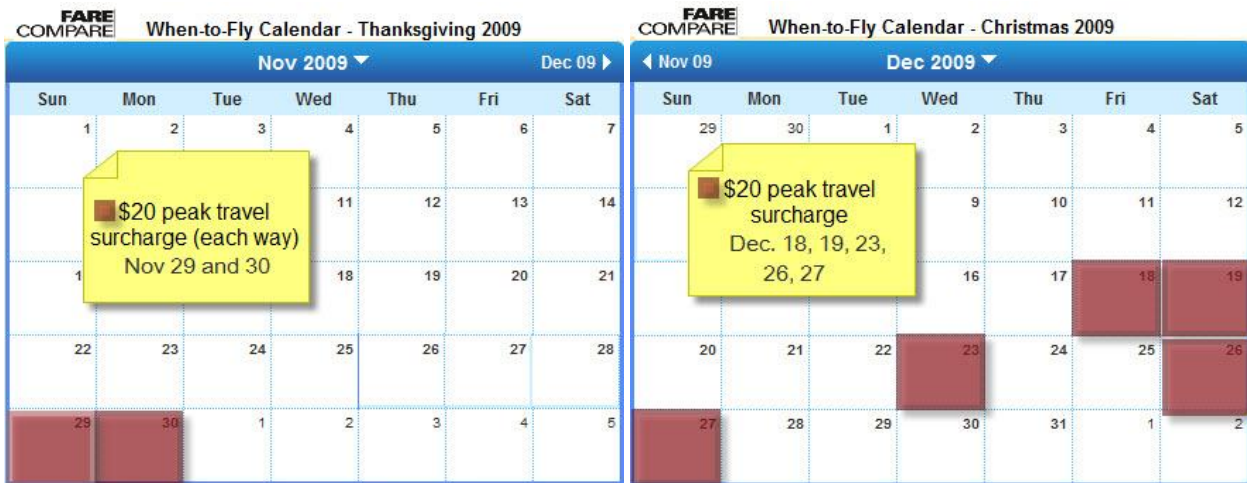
FARE COMPARE When-to-Fly Calendar - Thanksgiving 2009

Nov 2009 ▼ Dec 09 ▶

| Sun | Mon | Tue | Wed | Thu | Fri | Sat |
|---|---|---|---|---|---|---|
| 1 | 2 | 3 | 4 | 5 | 6 | 7 |
| | | | 11 | 12 | 13 | 14 |
| 1 | | | 18 | 19 | 20 | 21 |
| 22 | 23 | 24 | 25 | 26 | 27 | 28 |
| 29 | 30 | 1 | 2 | 3 | 4 | 5 |

$20 peak travel surcharge (each way) Nov 29 and 30

FARE COMPARE When-to-Fly Calendar - Christmas 2009

◀ Nov 09 Dec 2009 ▼

| Sun | Mon | Tue | Wed | Thu | Fri | Sat |
|---|---|---|---|---|---|---|
| 29 | 30 | 1 | 2 | 3 | 4 | 5 |
| | | | 9 | 10 | 11 | 12 |
| | | | 16 | 17 | 18 | 19 |
| 20 | 21 | 22 | 23 | 24 | 25 | 26 |
| 27 | 28 | 29 | 30 | 31 | 1 | 2 |

$20 peak travel surcharge Dec. 18, 19, 23, 26, 27